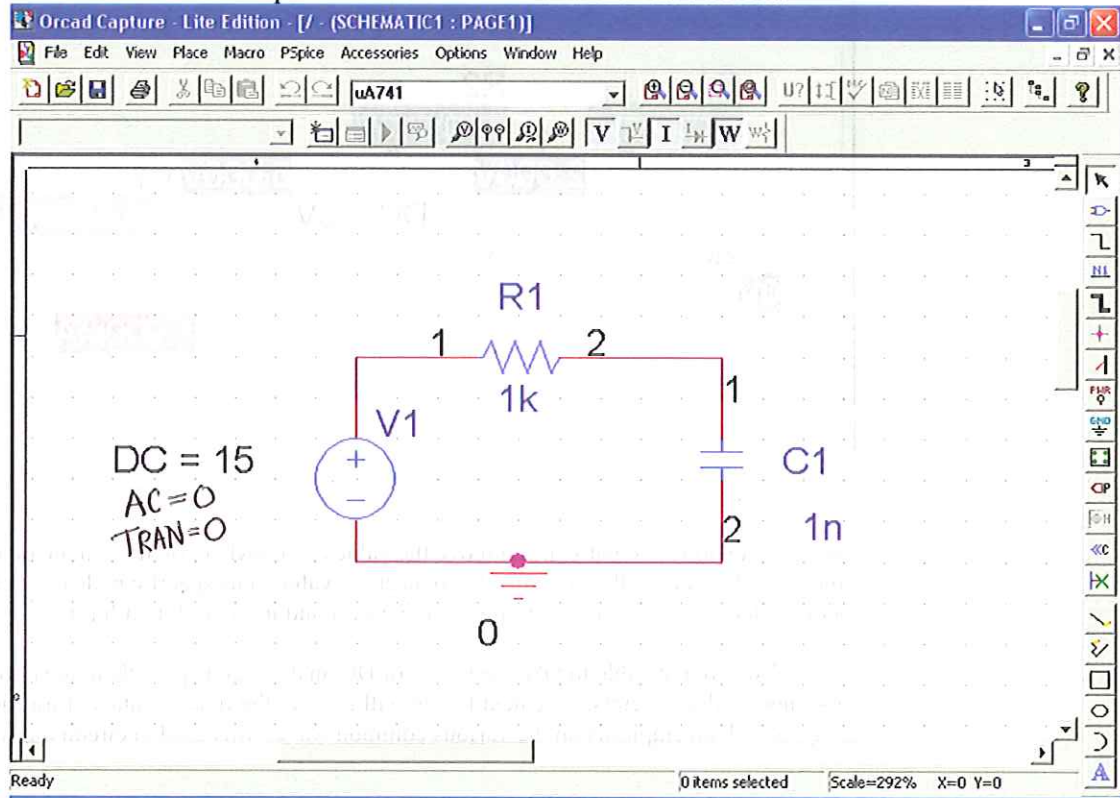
Orcad Capture - Lite Edition - [/ - (SCHEMATIC1 : PAGE1)]

File Edit View Place Macro PSpice Accessories Options Window Help

uA741

V I W

R1

1 2

1k

1

V1

DC = 15
AC=0
TRAN=0

C1

2 1n

0

Ready

0 items selected Scale=292% X=0 Y=0